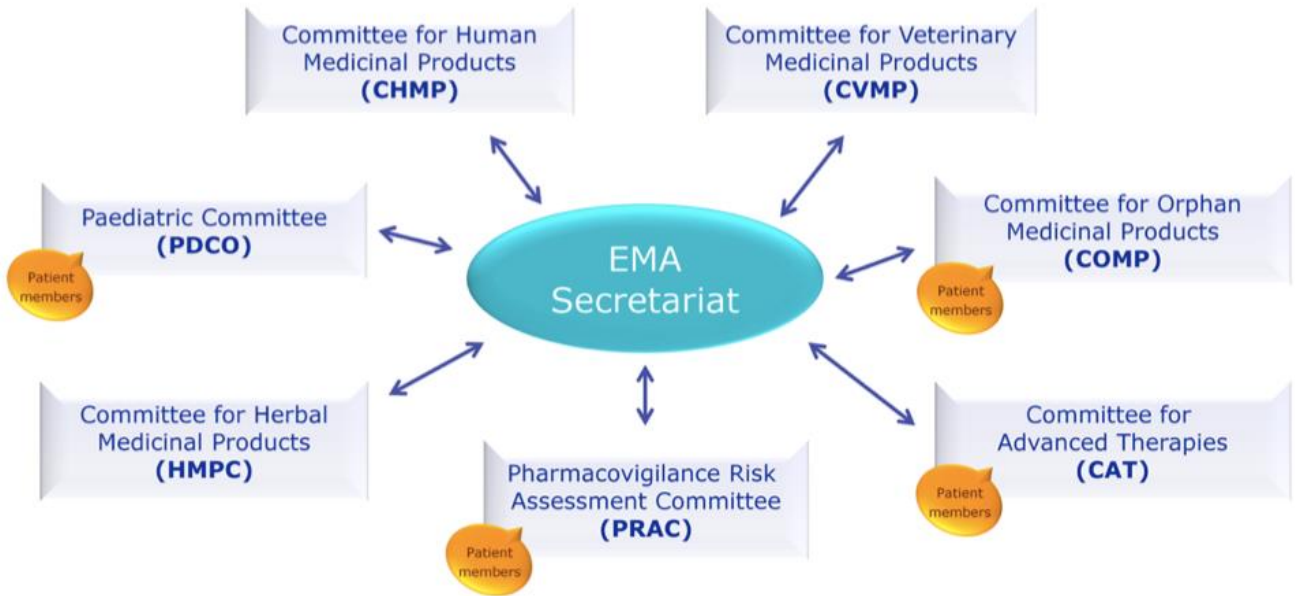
Committee for Human Medicinal Products
(CHMP)

Committee for Veterinary Medicinal Products
(CVMP)

Paediatric Committee
(PDCO)

Patient members

EMA Secretariat

Committee for Orphan Medicinal Products
(COMP)

Patient members

Committee for Herbal Medicinal Products
(HMPC)

Pharmacovigilance Risk Assessment Committee
(PRAC)

Patient members

Committee for Advanced Therapies
(CAT)

Patient members